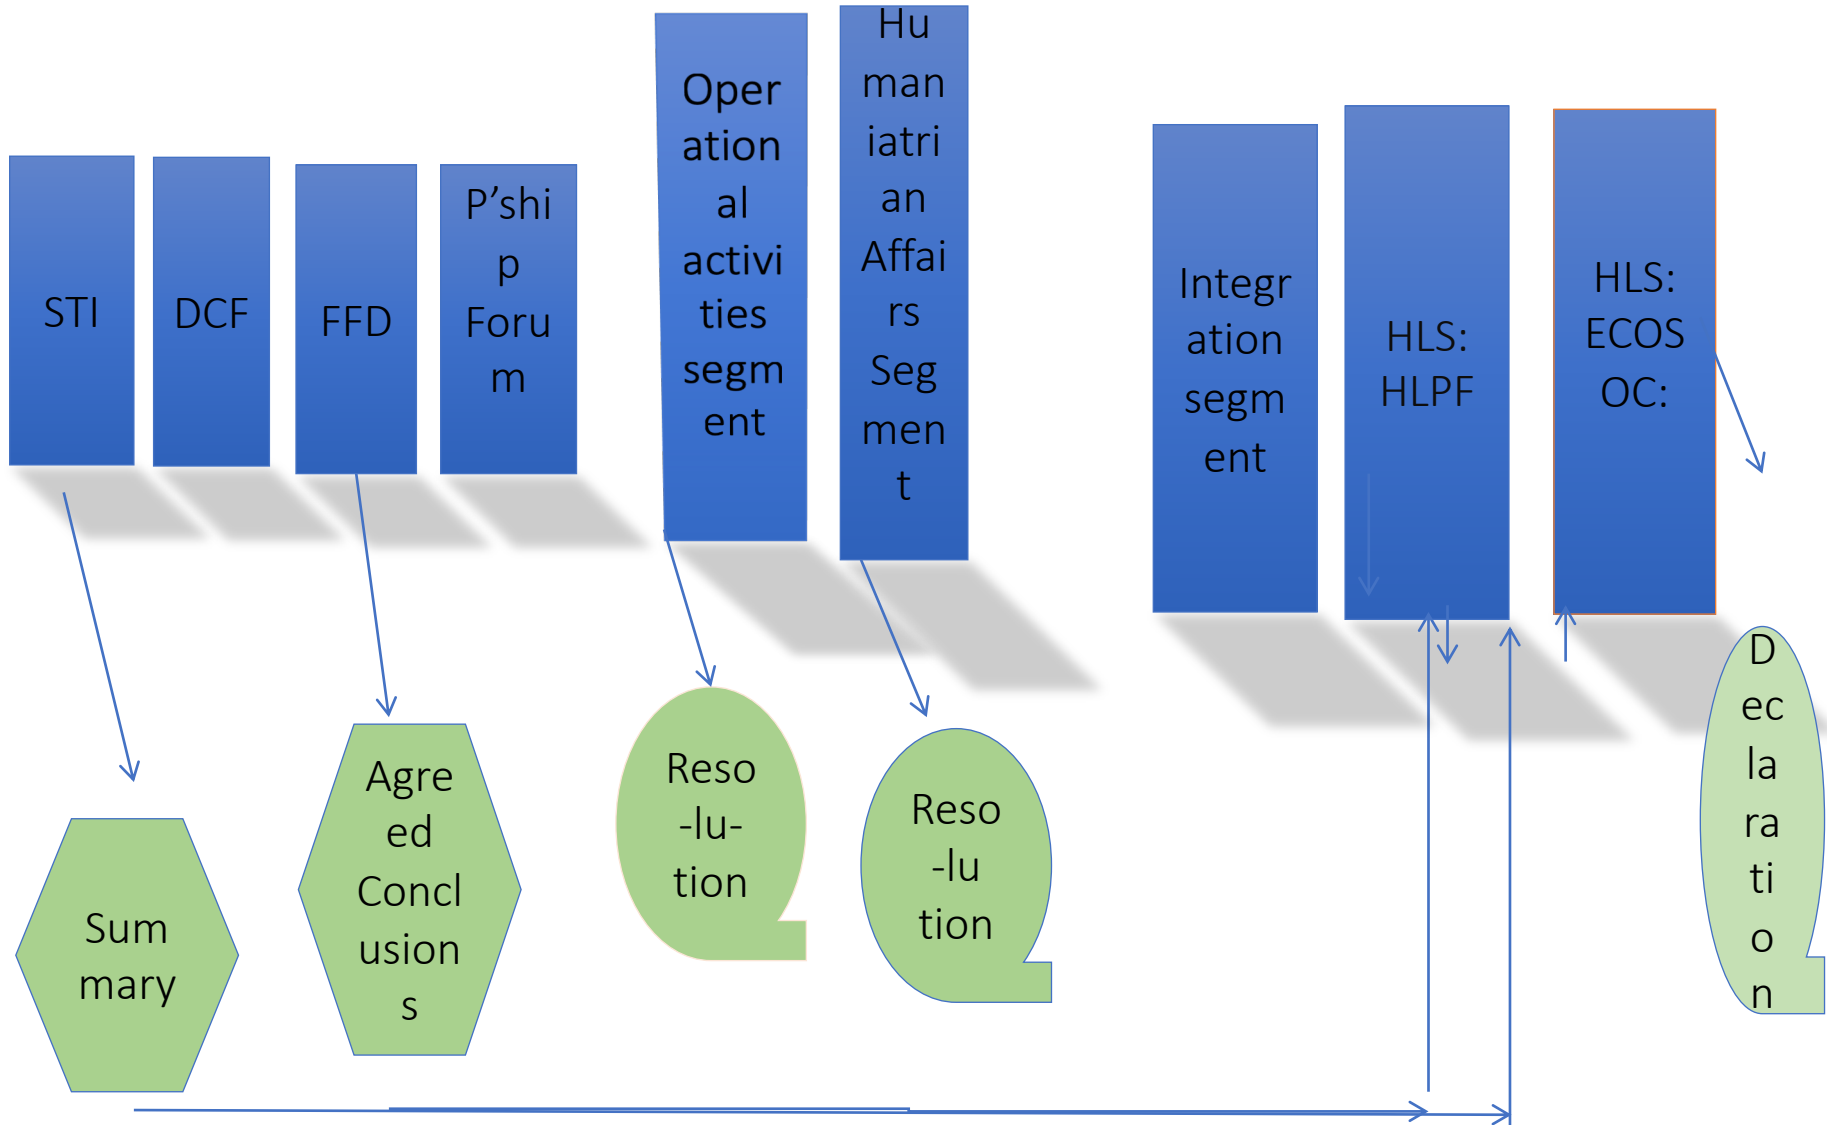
STI

DCF

FFD

P'ship Forum

Operational activities segment

Humaniatrian Affairs Segment

Integration segment

HLS: HLPF

HLS: ECOSOC:

Summary

Agreed Conclusions

Reso-lu-tion

Reso-lution

Declaration